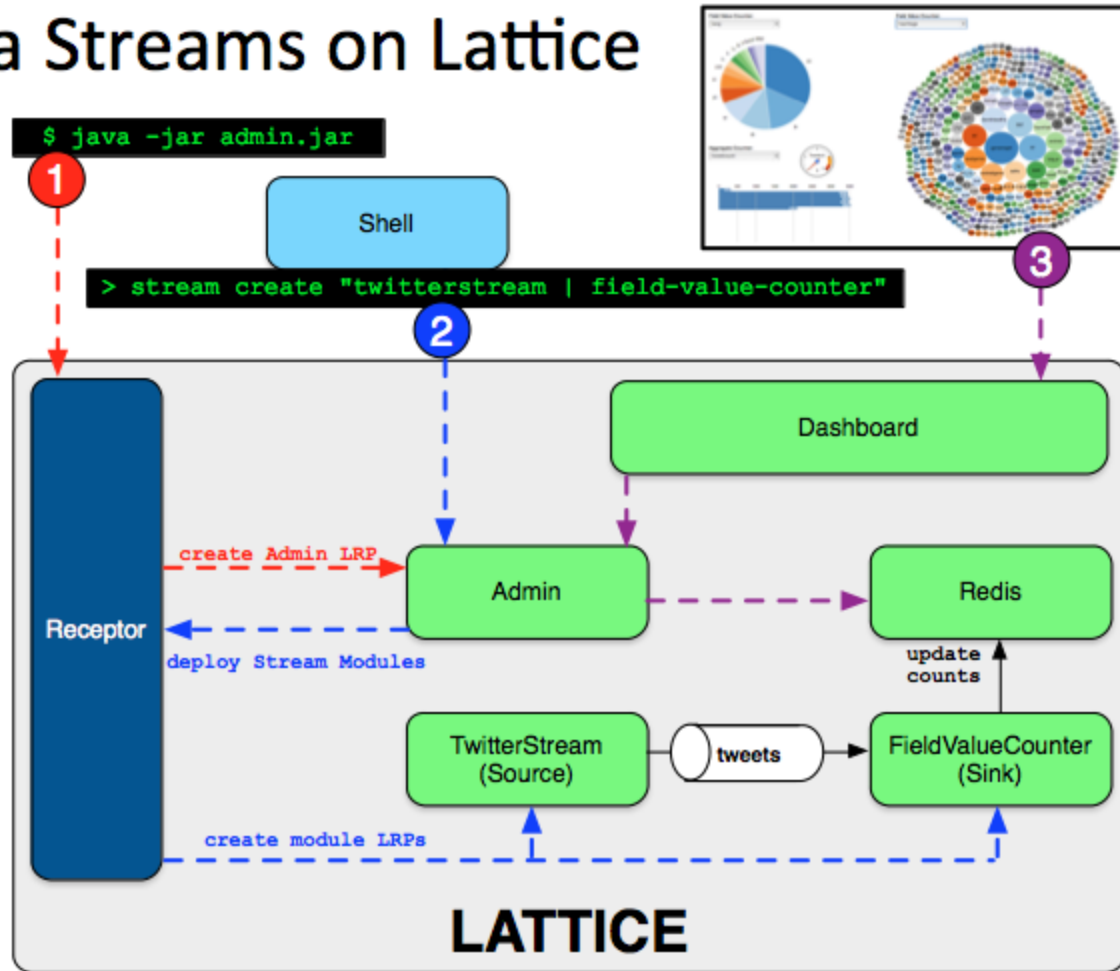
a Streams on Lattice

$ java -jar admin.jar

1

Shell

> stream create "twitterstream | field-value-counter"

2

3

Dashboard

Receptor

create Admin LRP

Admin

Redis

deploy Stream Modules

update counts

TwitterStream (Source)

tweets

FieldValueCounter (Sink)

create module LRPs

LATTICE